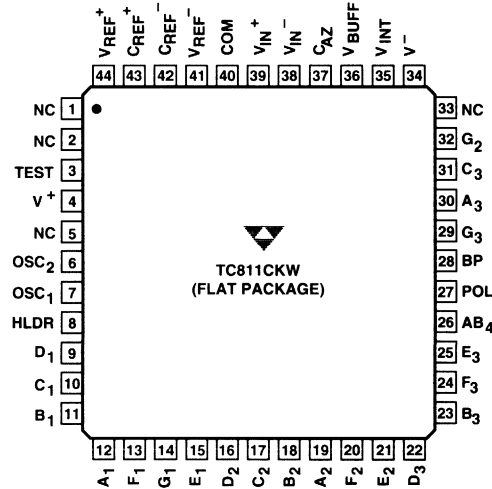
$V_{REF}^+$ 44
$C_{REF}^+$ 43
$C_{REF}^-$ 42
$V_{REF}^-$ 41
COM 40
$V_{IN}^+$ 39
$V_{IN}^-$ 38
$C_{AZ}$ 37
$V_{BUFF}$ 36
$V_{INT}$ 35
$V^-$ 34

NC 1
NC 2
TEST 3
$V^+$ 4
NC 5
$OSC_2$ 6
$OSC_1$ 7
HLDR 8
$D_1$ 9
$C_1$ 10
$B_1$ 11

33 NC
32 $G_2$
31 $C_3$
30 $A_3$
29 $G_3$
28 BP
27 POL
26 $AB_4$
25 $E_3$
24 $F_3$
23 $B_3$

TC811CKW
(FLAT PACKAGE)

12 $A_1$
13 $F_1$
14 $G_1$
15 $E_1$
16 $D_2$
17 $C_2$
18 $B_2$
19 $A_2$
20 $F_2$
21 $E_2$
22 $D_3$